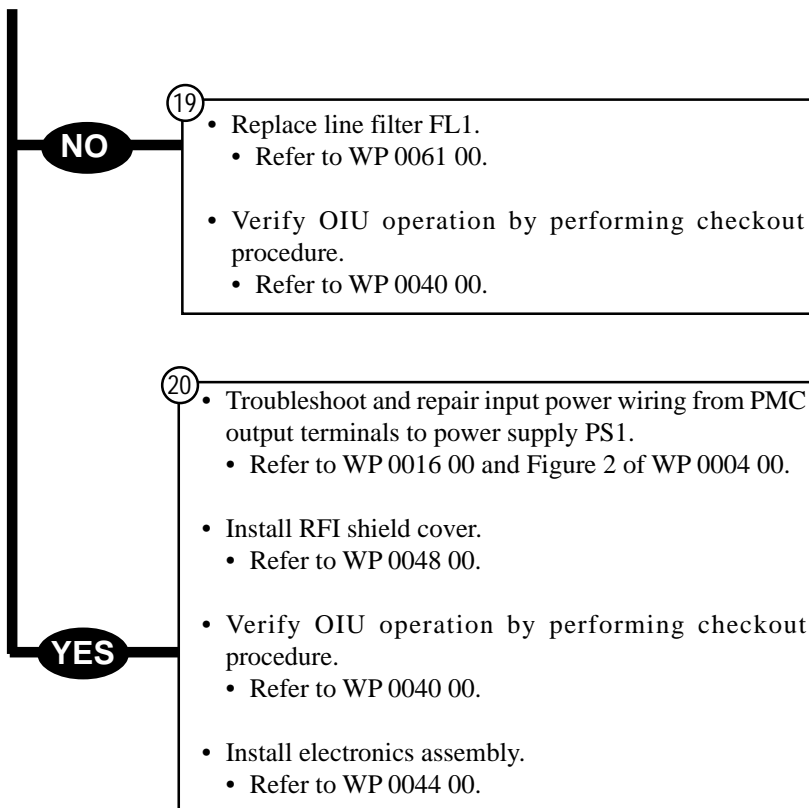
NO

19

• Replace line filter FL1.
  • Refer to WP 0061 00.

• Verify OIU operation by performing checkout procedure.
  • Refer to WP 0040 00.

YES

20

• Troubleshoot and repair input power wiring from PMC output terminals to power supply PS1.
  • Refer to WP 0016 00 and Figure 2 of WP 0004 00.

• Install RFI shield cover.
  • Refer to WP 0048 00.

• Verify OIU operation by performing checkout procedure.
  • Refer to WP 0040 00.

• Install electronics assembly.
  • Refer to WP 0044 00.